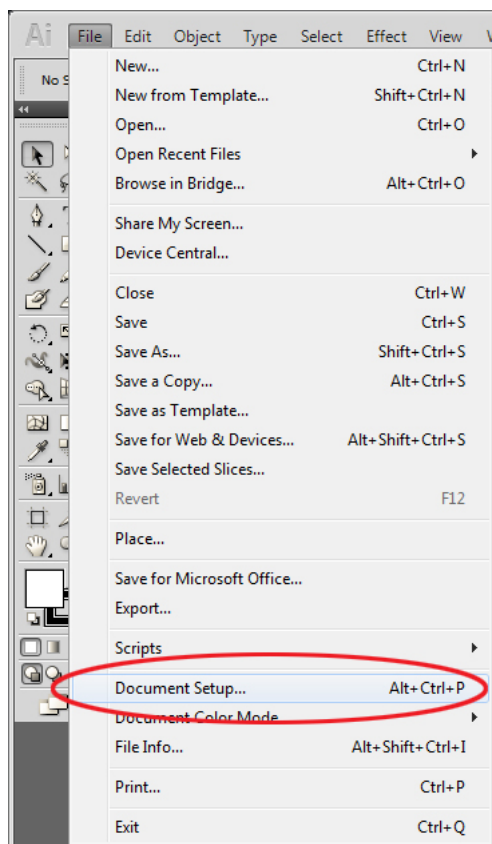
Ai File Edit Object Type Select Effect View

No S

New... Ctrl+N
New from Template... Shift+Ctrl+N
Open... Ctrl+O
Open Recent Files
Browse in Bridge... Alt+Ctrl+O

Share My Screen...
Device Central...

Close Ctrl+W
Save Ctrl+S
Save As... Shift+Ctrl+S
Save a Copy... Alt+Ctrl+S
Save as Template...
Save for Web & Devices... Alt+Shift+Ctrl+S
Save Selected Slices...
Revert F12

Place...

Save for Microsoft Office...
Export...

Scripts

Document Setup... Alt+Ctrl+P
Document Color Mode
File Info... Alt+Shift+Ctrl+I

Print... Ctrl+P

Exit Ctrl+Q